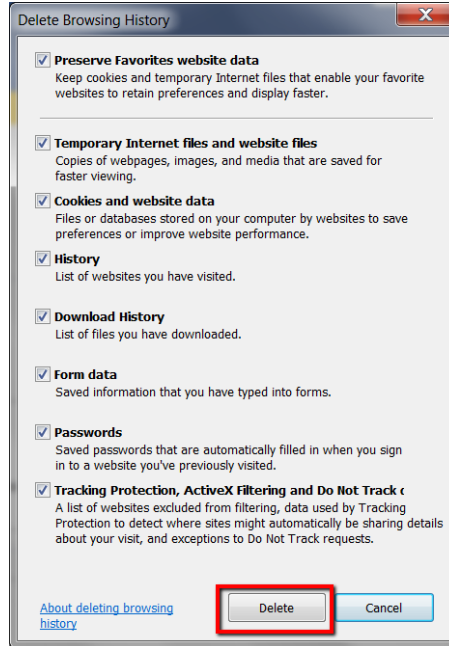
Delete Browsing History

Preserve Favorites website data
Keep cookies and temporary Internet files that enable your favorite websites to retain preferences and display faster.

Temporary Internet files and website files
Copies of webpages, images, and media that are saved for faster viewing.

Cookies and website data
Files or databases stored on your computer by websites to save preferences or improve website performance.

History
List of websites you have visited.

Download History
List of files you have downloaded.

Form data
Saved information that you have typed into forms.

Passwords
Saved passwords that are automatically filled in when you sign in to a website you've previously visited.

Tracking Protection, ActiveX Filtering and Do Not Track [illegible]
A list of websites excluded from filtering, data used by Tracking Protection to detect where sites might automatically be sharing details about your visit, and exceptions to Do Not Track requests.

About deleting browsing history

Delete

Cancel